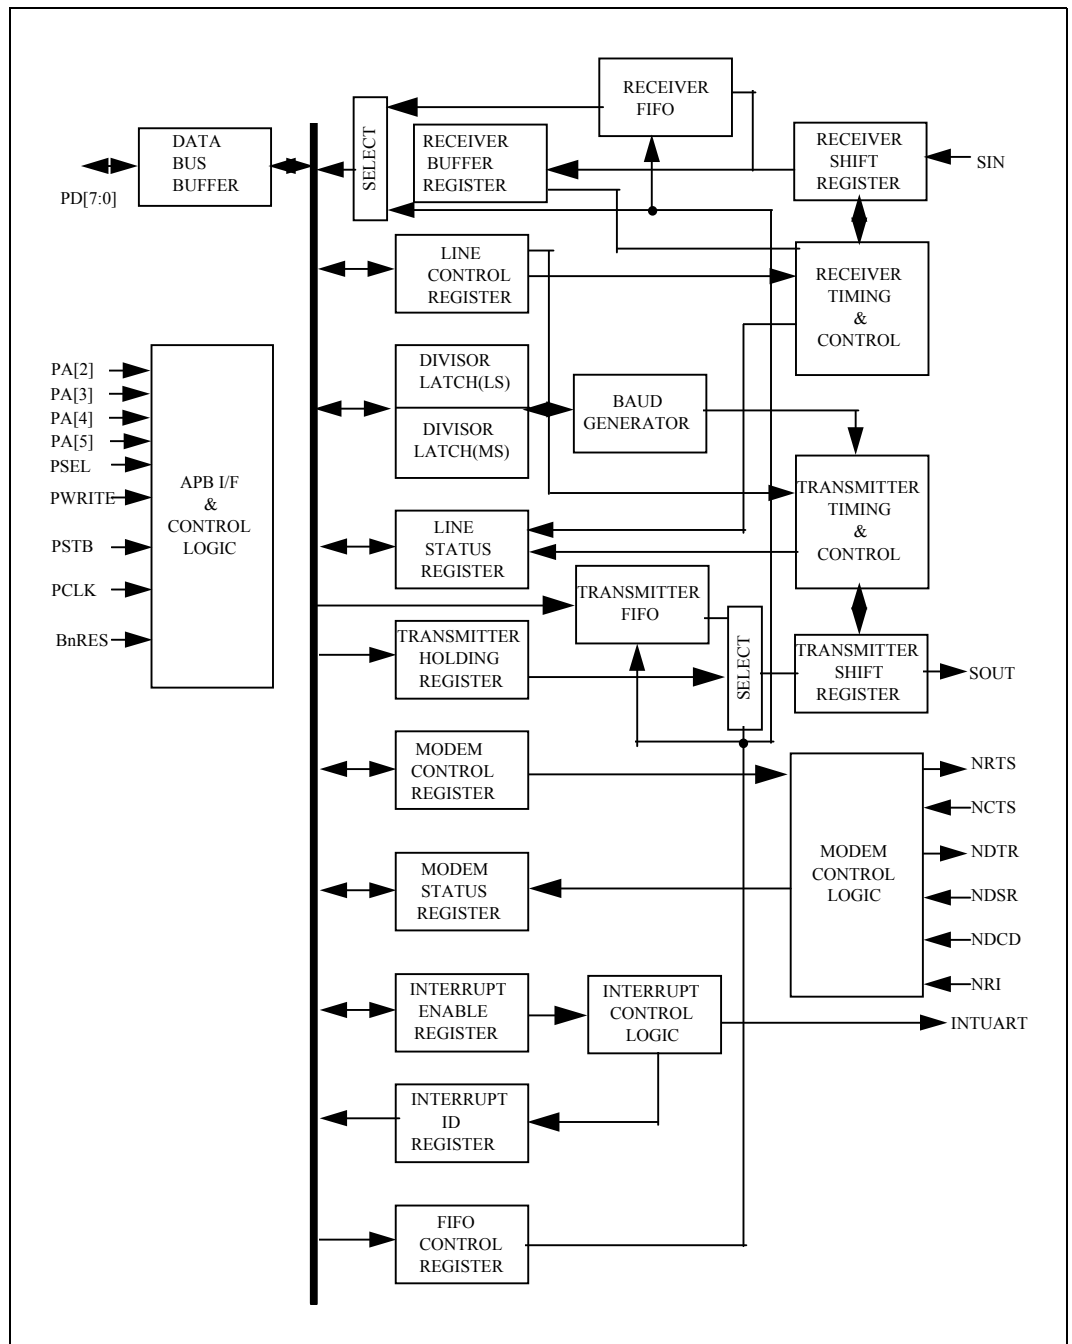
RECEIVER FIFO

DATA BUS BUFFER

PD[7:0]

SELECT

RECEIVER BUFFER REGISTER

RECEIVER SHIFT REGISTER

SIN

LINE CONTROL REGISTER

RECEIVER TIMING & CONTROL

PA[2]
PA[3]
PA[4]
PA[5]
PSEL
PWRITE
PSTB
PCLK
BnRES

APB I/F & CONTROL LOGIC

DIVISOR LATCH(LS)

DIVISOR LATCH(MS)

BAUD GENERATOR

TRANSMITTER TIMING & CONTROL

LINE STATUS REGISTER

TRANSMITTER FIFO

TRANSMITTER HOLDING REGISTER

SELECT

TRANSMITTER SHIFT REGISTER

SOUT

MODEM CONTROL REGISTER

NRTS

NCTS

MODEM CONTROL LOGIC

NDTR

MODEM STATUS REGISTER

NDSR

NDCD

NRI

INTERRUPT ENABLE REGISTER

INTERRUPT CONTROL LOGIC

INTUART

INTERRUPT ID REGISTER

FIFO CONTROL REGISTER